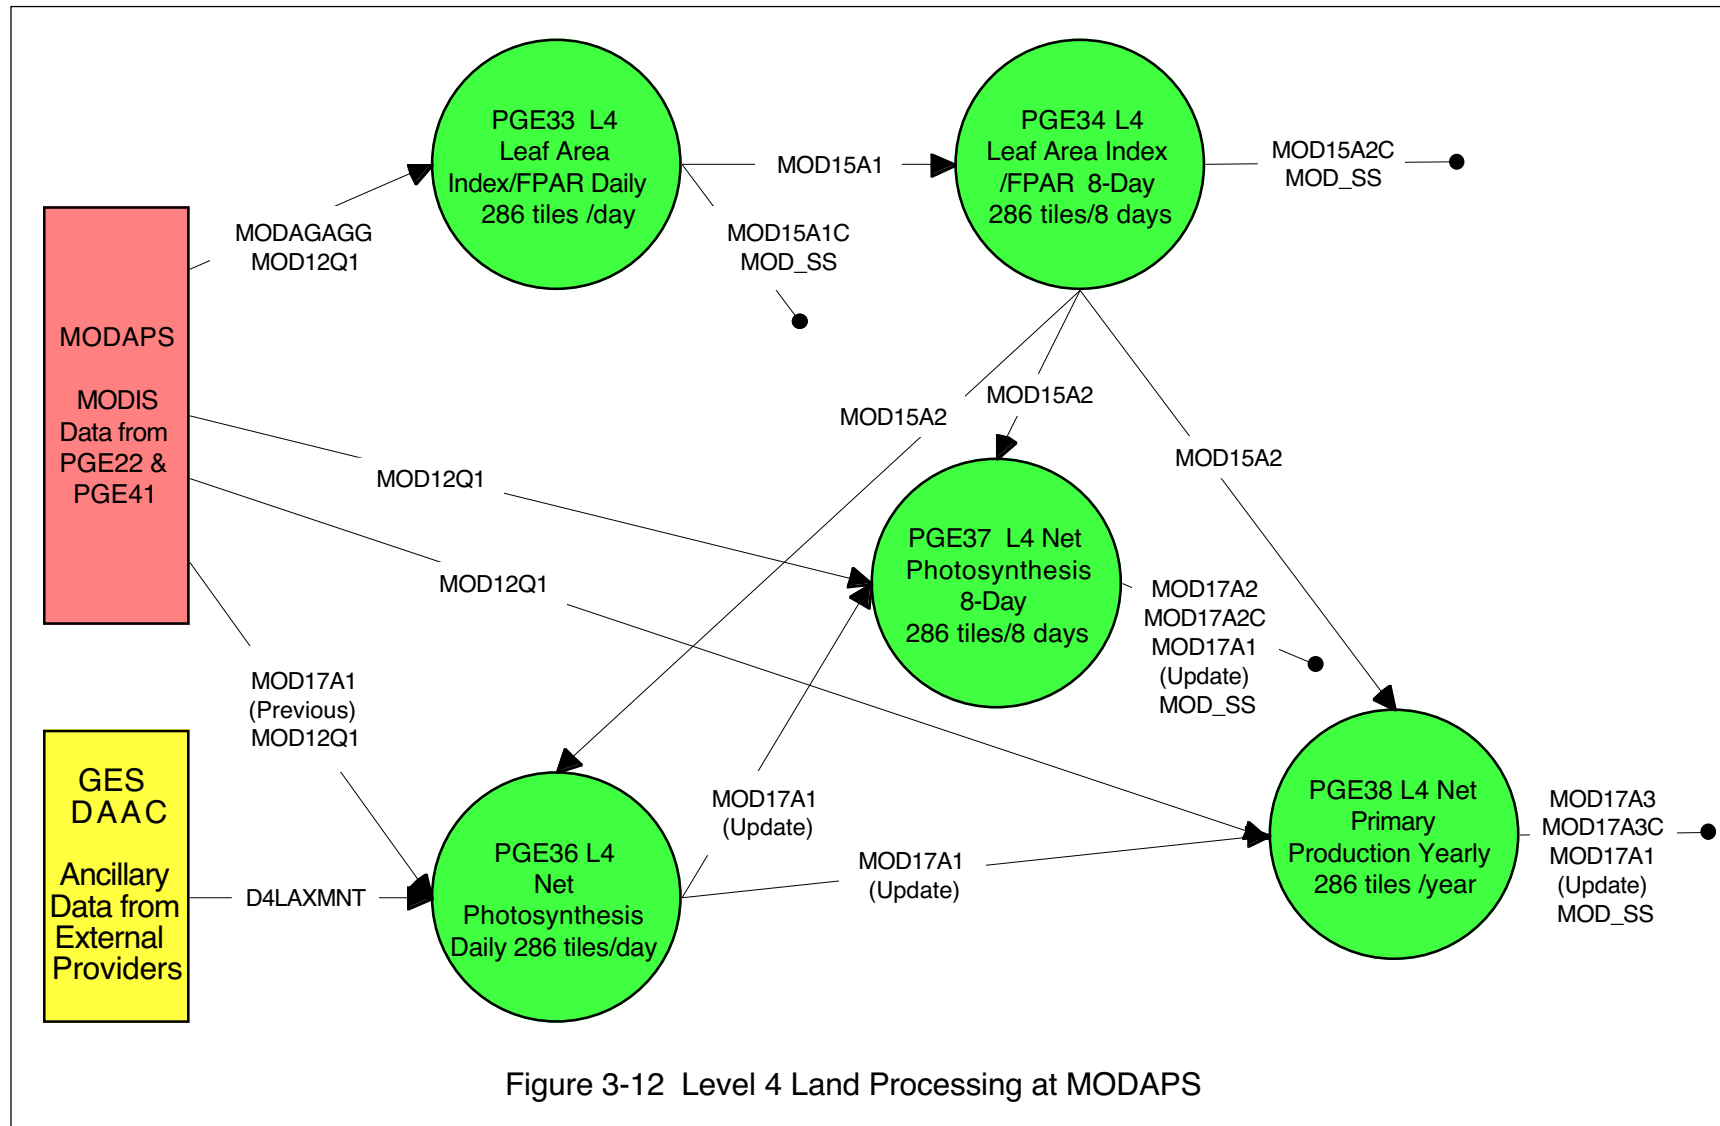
PGE33 L4
Leaf Area
Index/FPAR Daily
286 tiles /day

MOD15A1

PGE34 L4
Leaf Area Index
/FPAR 8-Day
286 tiles/8 days

MOD15A2C
MOD_SS

MODAGAGG
MOD12Q1

MOD15A1C
MOD_SS

MODAPS

MODIS
Data from
PGE22 &
PGE41

MOD15A2

MOD15A2

MOD15A2

MOD12Q1

PGE37 L4 Net
Photosynthesis
8-Day
286 tiles/8 days

MOD12Q1

MOD17A2
MOD17A2C
MOD17A1
(Update)
MOD_SS

MOD17A1
(Previous)
MOD12Q1

GES
DAAC

Ancillary
Data from
External
Providers

D4LAXMNT

PGE36 L4
Net
Photosynthesis
Daily 286 tiles/day

MOD17A1
(Update)

MOD17A1
(Update)

PGE38 L4 Net
Primary
Production Yearly
286 tiles /year

MOD17A3
MOD17A3C
MOD17A1
(Update)
MOD_SS

Figure 3-12 Level 4 Land Processing at MODAPS